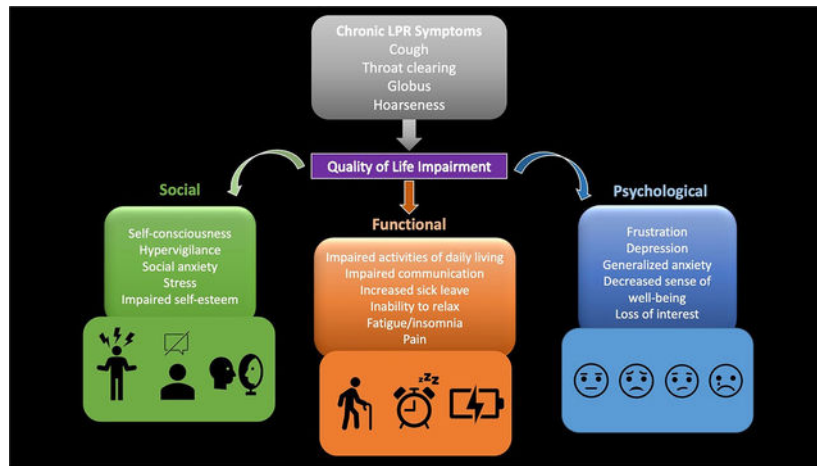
Chronic LPR Symptoms
Cough
Throat clearing
Globus
Hoarseness

Quality of Life Impairment

Social

Self-consciousness
Hypervigilance
Social anxiety
Stress
Impaired self-esteem

Functional

Impaired activities of daily living
Impaired communication
Increased sick leave
Inability to relax
Fatigue/insomnia
Pain

zzz

Psychological

Frustration
Depression
Generalized anxiety
Decreased sense of well-being
Loss of interest